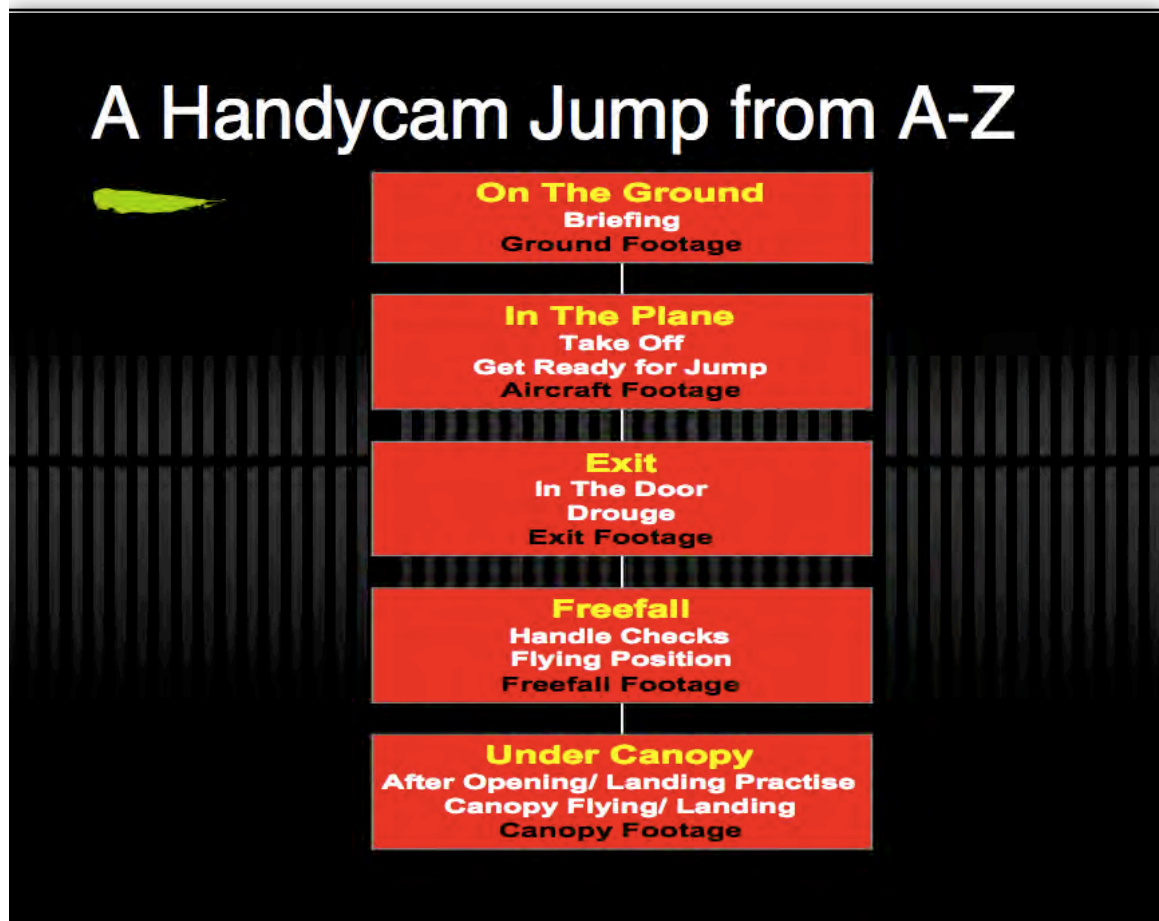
A Handycam Jump from A-Z

On The Ground
Briefing
Ground Footage

In The Plane
Take Off
Get Ready for Jump
Aircraft Footage

Exit
In The Door
Drouge
Exit Footage

Freefall
Handle Checks
Flying Position
Freefall Footage

Under Canopy
After Opening/ Landing Practise
Canopy Flying/ Landing
Canopy Footage